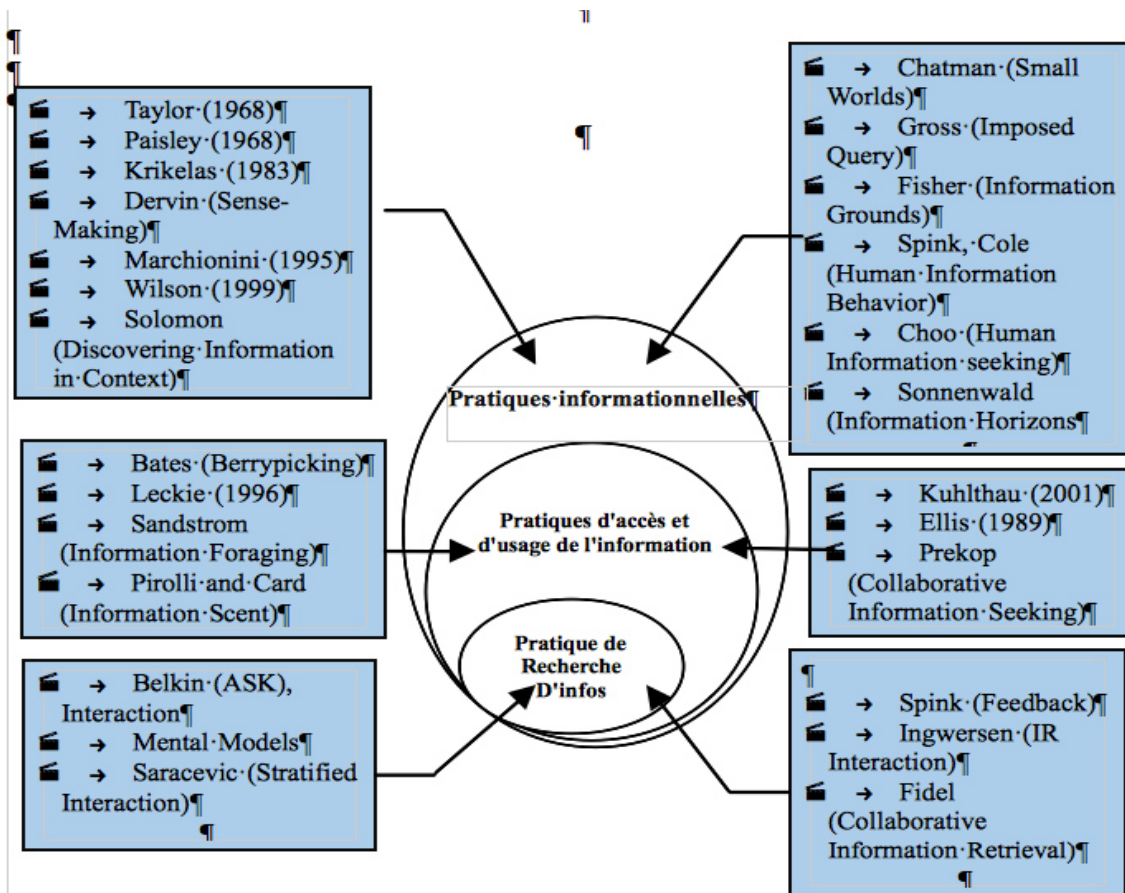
¶
¶
→ Taylor·(1968)¶
→ Paisley·(1968)¶
→ Krikelas·(1983)¶
→ Dervin·(Sense-Making)¶
→ Marchionini·(1995)¶
→ Wilson·(1999)¶
→ Solomon (Discovering·Information in·Context)¶

¶

→ Chatman·(Small Worlds)¶
→ Gross·(Imposed Query)¶
→ Fisher·(Information Grounds)¶
→ Spink,·Cole (Human·Information Behavior)¶
→ Choo·(Human Information·seeking)¶
→ Sonnenwald (Information·Horizons¶

Pratiques·informationnelles¶

Pratiques d'accès et d'usage de l'information

Pratique de Recherche D'infos

→ Bates·(Berrypicking)¶
→ Leckie·(1996)¶
→ Sandstrom (Information·Foraging)¶
→ Pirolli·and·Card (Information·Scent)¶

→ Kuhlthau·(2001)¶
→ Ellis·(1989)¶
→ Prekop (Collaborative Information·Seeking)¶

→ Belkin·(ASK), Interaction¶
→ Mental·Models¶
→ Saracevic·(Stratified Interaction)¶
¶

¶
→ Spink·(Feedback)¶
→ Ingwersen·(IR Interaction)¶
→ Fidel (Collaborative Information·Retrieval)¶
¶